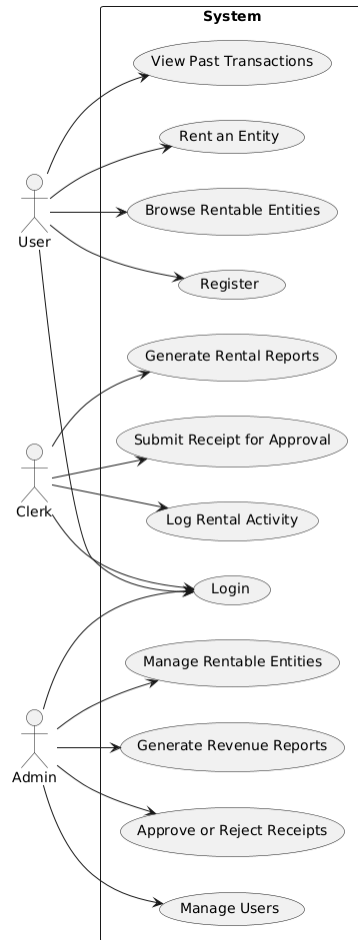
System

View Past Transactions

Rent an Entity

Browse Rentable Entities

Register

User

Generate Rental Reports

Submit Receipt for Approval

Log Rental Activity

Clerk

Login

Manage Rentable Entities

Generate Revenue Reports

Approve or Reject Receipts

Manage Users

Admin